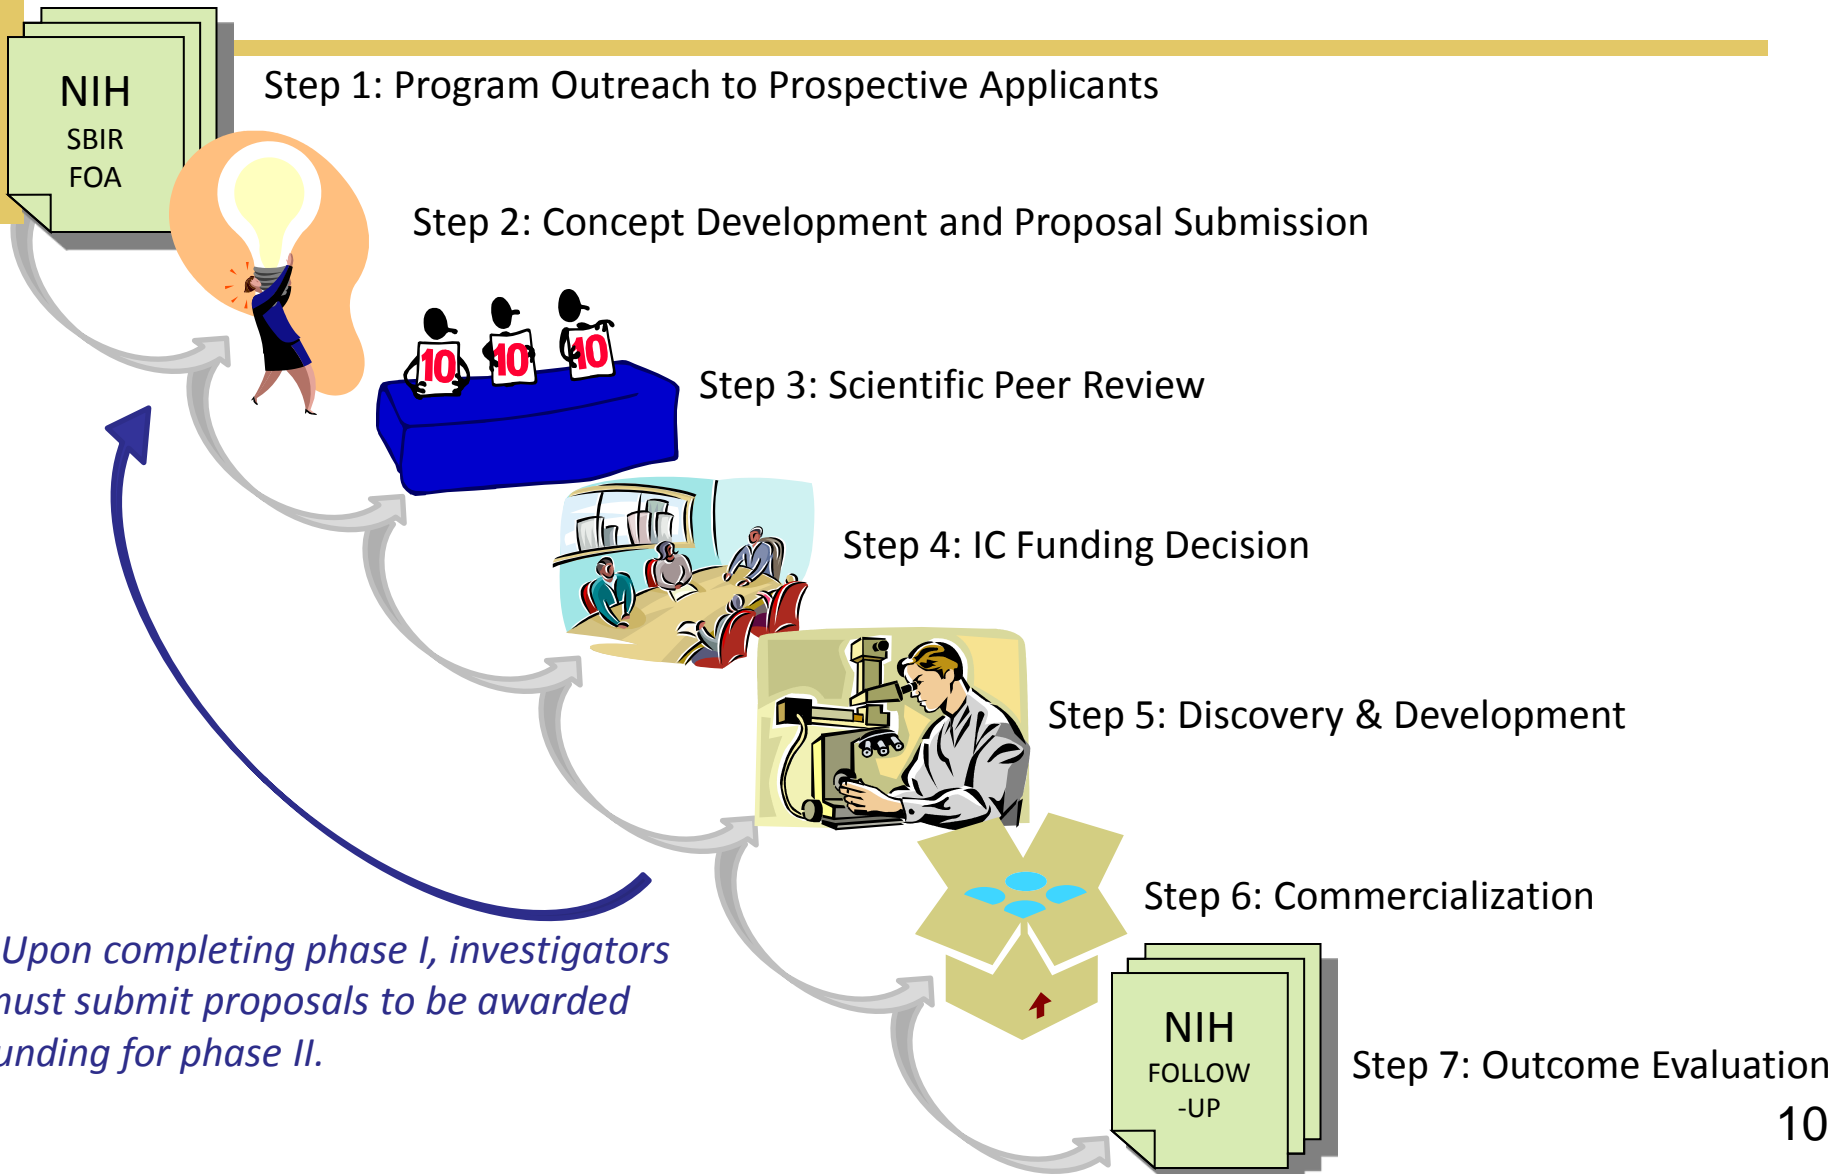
NIH
SBIR
FOA

Step 1: Program Outreach to Prospective Applicants

Step 2: Concept Development and Proposal Submission

10 10 10

Step 3: Scientific Peer Review

Step 4: IC Funding Decision

Step 5: Discovery & Development

Step 6: Commercialization

Upon completing phase I, investigators nust submit proposals to be awarded unding for phase II.

NIH
FOLLOW
-UP

Step 7: Outcome Evaluation

10